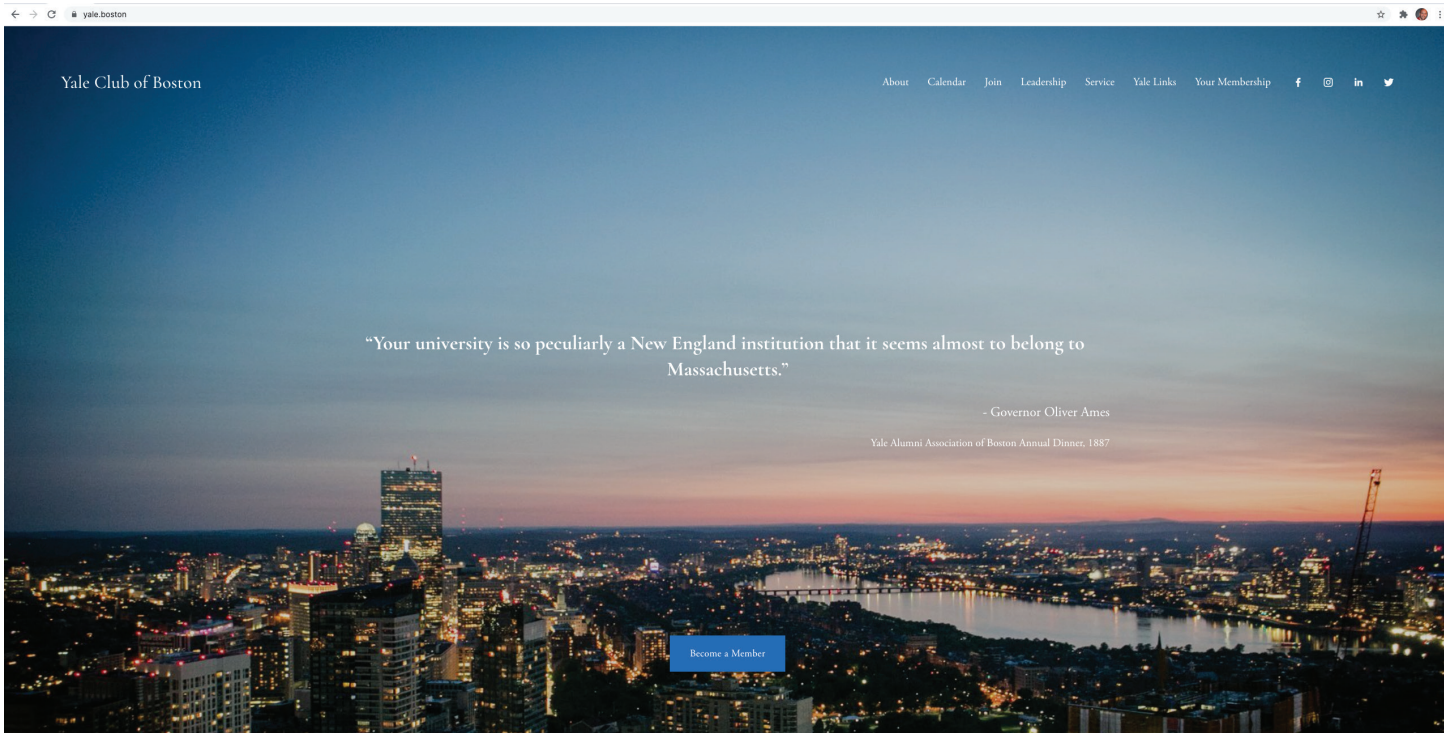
yale.boston

Yale Club of Boston

About Calendar Join Leadership Service Yale Links Your Membership

“Your university is so peculiarly a New England institution that it seems almost to belong to Massachusetts.”

- Governor Oliver Ames

Yale Alumni Association of Boston Annual Dinner, 1887

Become a Member